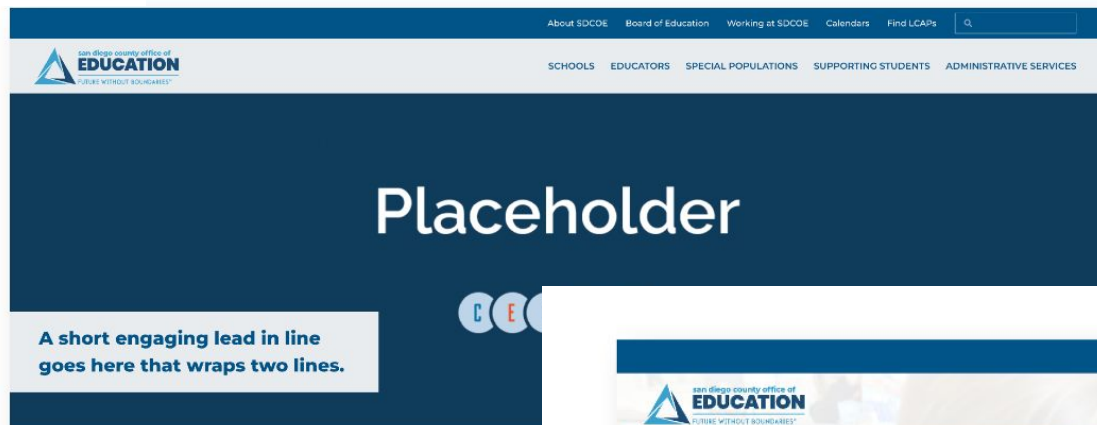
About SDCOE Board of Education Working at SDCOE Calendars Find LCAPs

san diego county office of EDUCATION FUTURE WITHOUT BOUNDARIES®

SCHOOLS EDUCATORS SPECIAL POPULATIONS SUPPORTING STUDENTS ADMINISTRATIVE SERVICES

Placeholder

C E

A short engaging lead in line goes here that wraps two lines.

san diego county office of EDUCATION FUTURE WITHOUT BOUNDARIES®